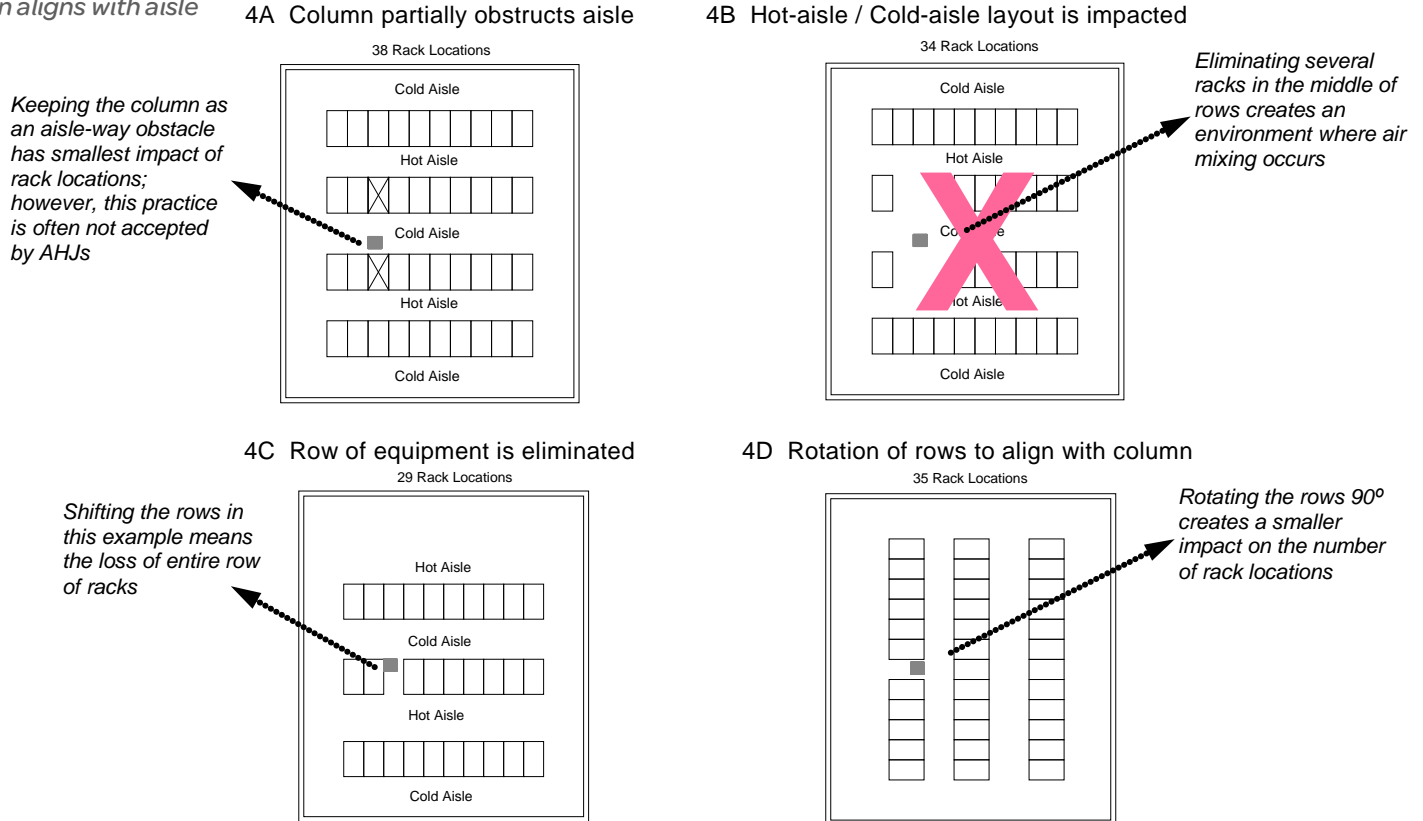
n aligns with aisle

4A Column partially obstructs aisle

38 Rack Locations

Cold Aisle

Hot Aisle

Cold Aisle

Hot Aisle

Cold Aisle

Keeping the column as an aisle-way obstacle has smallest impact of rack locations; however, this practice is often not accepted by AHJs

4B Hot-aisle / Cold-aisle layout is impacted

34 Rack Locations

Cold Aisle

Hot Aisle

Co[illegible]e

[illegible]ot Aisle

Cold Aisle

Eliminating several racks in the middle of rows creates an environment where air mixing occurs

4C Row of equipment is eliminated

29 Rack Locations

Hot Aisle

Cold Aisle

Hot Aisle

Cold Aisle

Shifting the rows in this example means the loss of entire row of racks

4D Rotation of rows to align with column

35 Rack Locations

Rotating the rows 90º creates a smaller impact on the number of rack locations